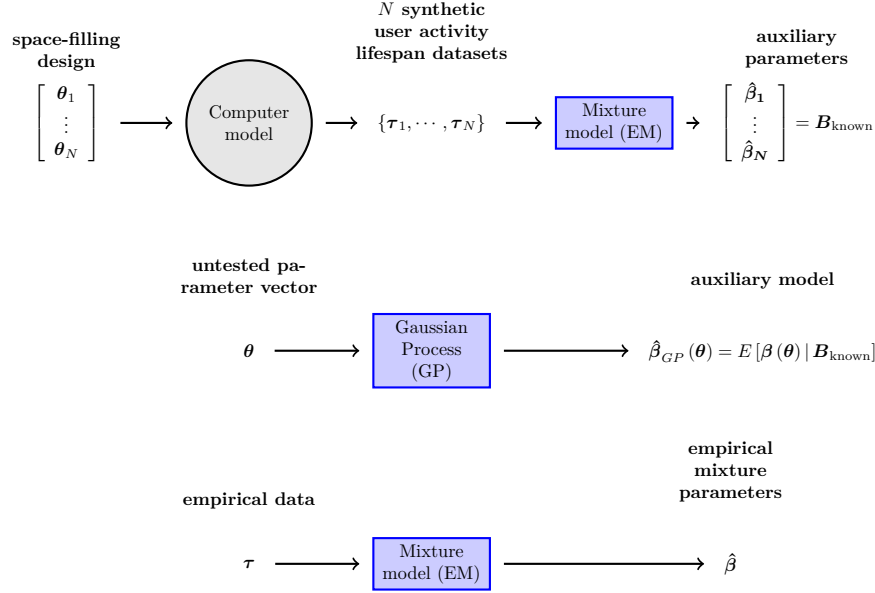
space-filling design

$\begin{bmatrix} \boldsymbol{\theta}_1 \\ \vdots \\ \boldsymbol{\theta}_N \end{bmatrix}$

Computer model

$N$ synthetic user activity lifespan datasets

$\{\boldsymbol{\tau}_1, \cdots, \boldsymbol{\tau}_N\}$

Mixture model (EM)

auxiliary parameters

$\begin{bmatrix} \hat{\boldsymbol{\beta}}_{\mathbf{1}} \\ \vdots \\ \hat{\boldsymbol{\beta}}_{\boldsymbol{N}} \end{bmatrix} = \boldsymbol{B}_{\text{known}}$

untested parameter vector

$\boldsymbol{\theta}$

Gaussian Process (GP)

auxiliary model

$\hat{\boldsymbol{\beta}}_{GP}(\boldsymbol{\theta}) = E[\boldsymbol{\beta}(\boldsymbol{\theta}) \,|\, \boldsymbol{B}_{\text{known}}]$

empirical data

$\boldsymbol{\tau}$

Mixture model (EM)

empirical mixture parameters

$\hat{\boldsymbol{\beta}}$